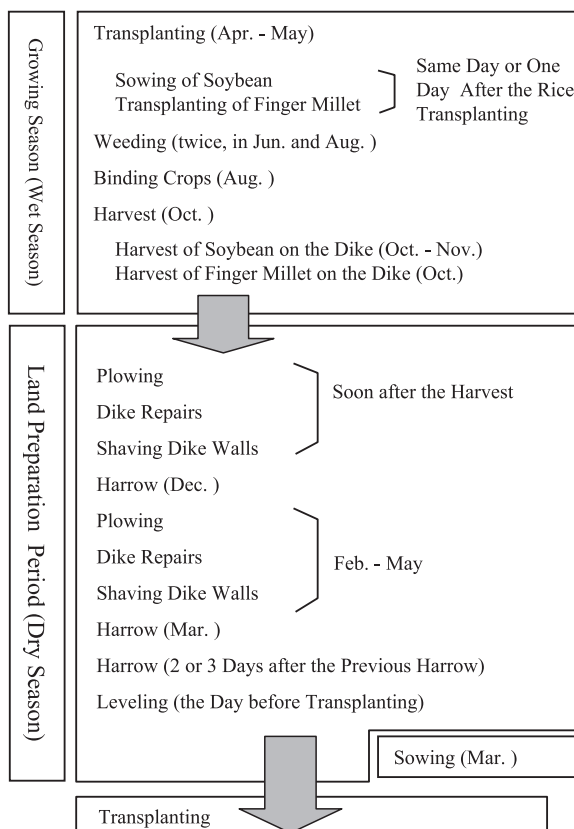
Growing Season (Wet Season)

Transplanting (Apr. - May)

Sowing of Soybean
Transplanting of Finger Millet

Same Day or One Day After the Rice Transplanting

Weeding (twice, in Jun. and Aug. )

Binding Crops (Aug. )

Harvest (Oct. )

Harvest of Soybean on the Dike (Oct. - Nov.)
Harvest of Finger Millet on the Dike (Oct.)

Land Preparation Period (Dry Season)

Plowing

Dike Repairs

Shaving Dike Walls

Soon after the Harvest

Harrow (Dec. )

Plowing

Dike Repairs

Shaving Dike Walls

Feb. - May

Harrow (Mar. )

Harrow (2 or 3 Days after the Previous Harrow)

Leveling (the Day before Transplanting)

Sowing (Mar. )

Transplanting